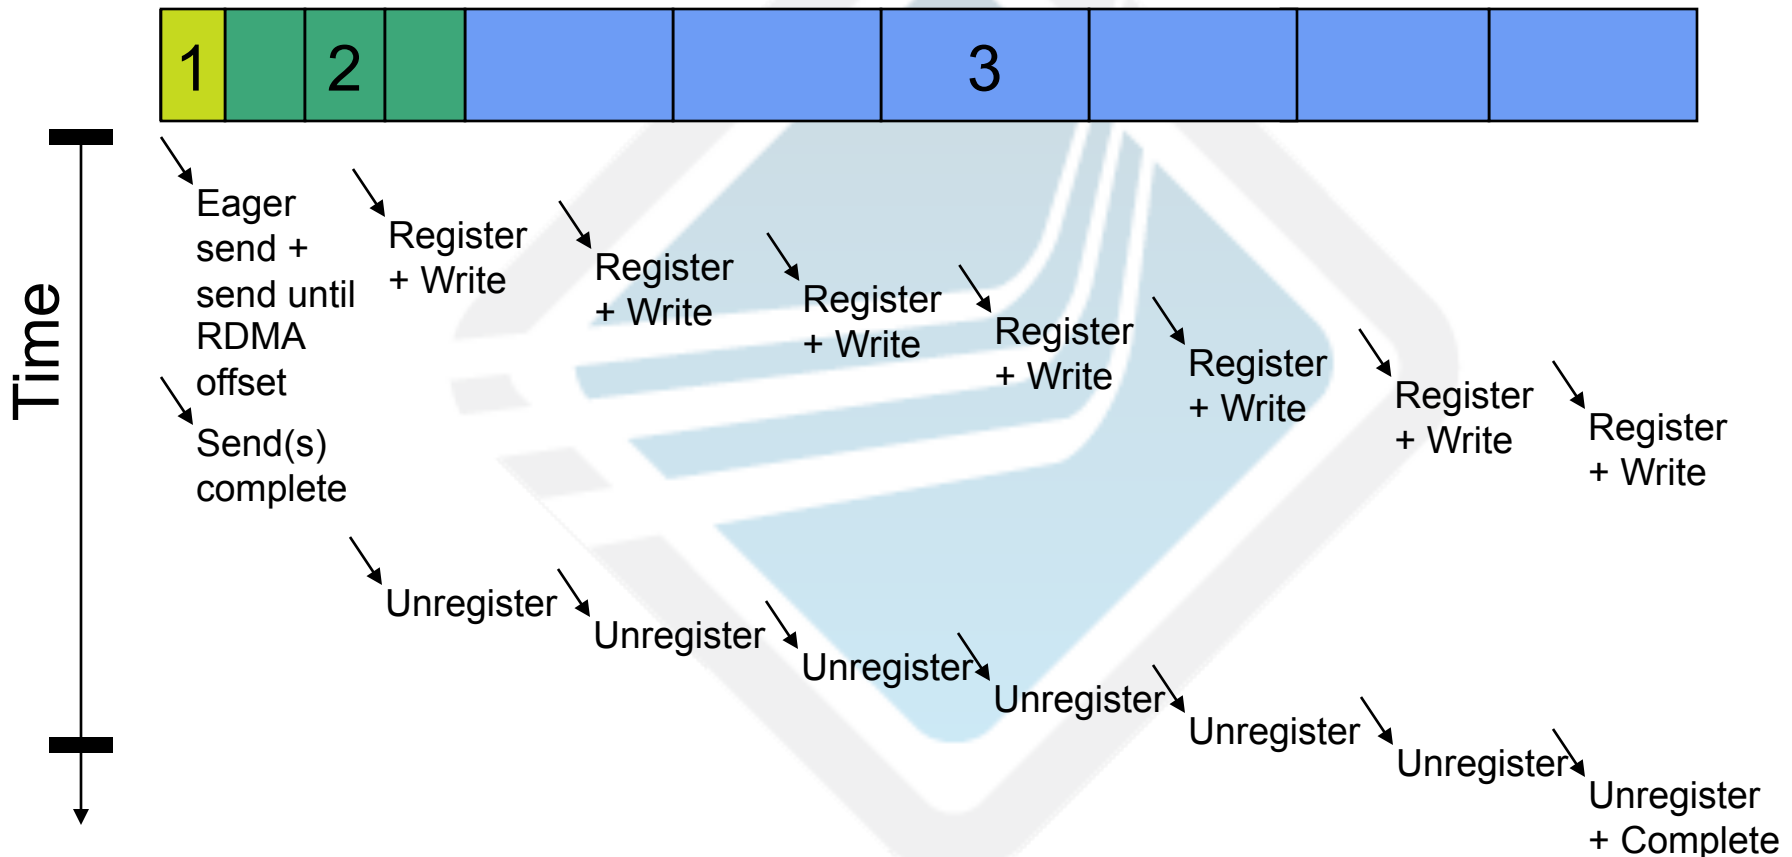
1 2 3

Time

Eager send + send until RDMA offset

Send(s) complete

Register + Write

Register + Write

Register + Write

Register + Write

Register + Write

Register + Write

Register + Write

Unregister

Unregister

Unregister

Unregister

Unregister

Unregister

Unregister + Complete